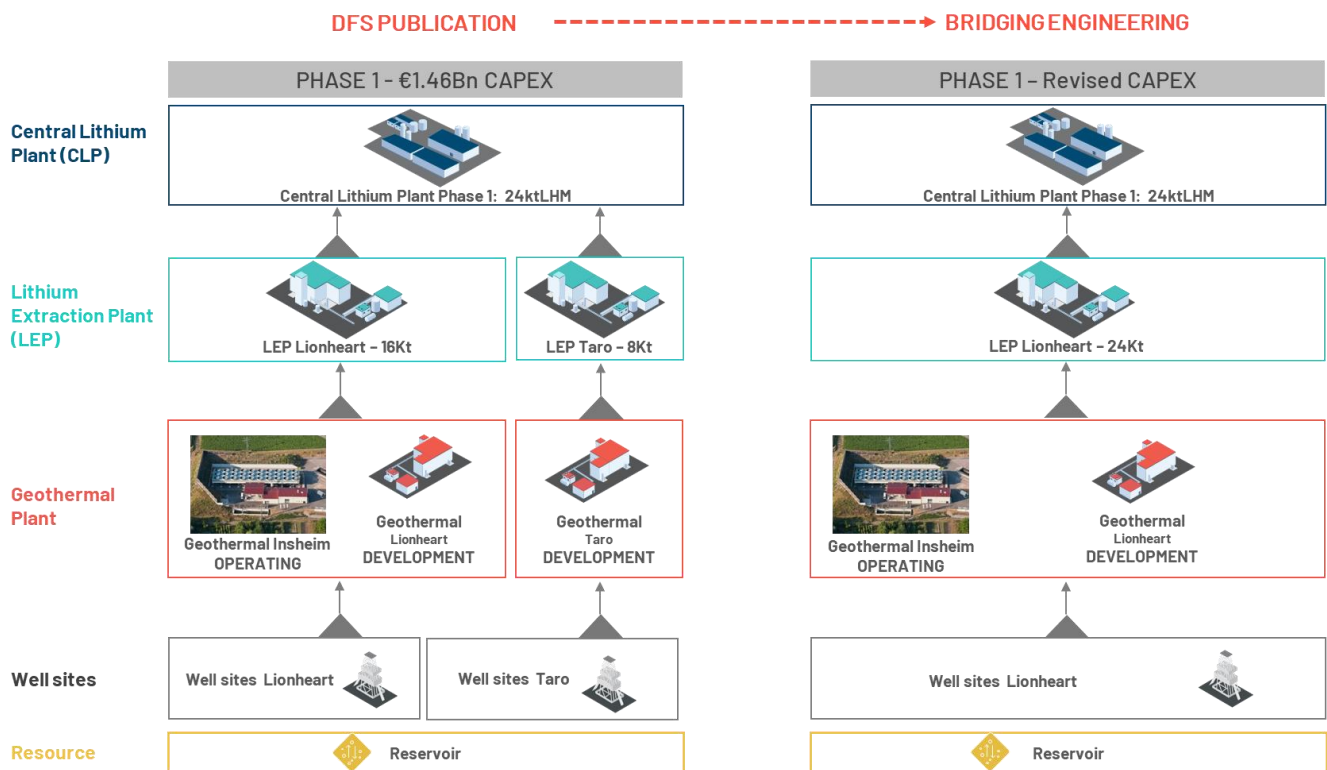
DFS PUBLICATION → BRIDGING ENGINEERING

PHASE 1 - €1.46Bn CAPEX

PHASE 1 – Revised CAPEX

Central Lithium Plant (CLP)

Central Lithium Plant Phase 1: 24ktLHM

Central Lithium Plant Phase 1: 24ktLHM

Lithium Extraction Plant (LEP)

LEP Lionheart – 16Kt

LEP Taro – 8Kt

LEP Lionheart – 24Kt

Geothermal Plant

Geothermal Insheim OPERATING

Geothermal Lionheart DEVELOPMENT

Geothermal Taro DEVELOPMENT

Geothermal Insheim OPERATING

Geothermal Lionheart DEVELOPMENT

Well sites

Well sites Lionheart

Well sites Taro

Well sites Lionheart

Resource

Reservoir

Reservoir